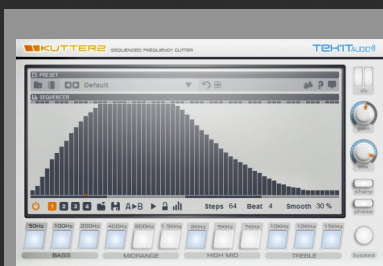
KUTTER2 SEQUENCED FREQUENCY GUTTER

TEKIT AUDIO

PRESET

Default

SEQUENCER

1 2 3 4 A▸B

Steps 64 Beat 4 Smooth 30 %

50Hz 100Hz 200Hz 400Hz 800Hz 1.5KHz 3KHz 5KHz 7KHz 10KHz 12KHz 15KHz

BASS MIDRANGE HIGH MID TREBLE

gain

mix

sharp

phase

bypass